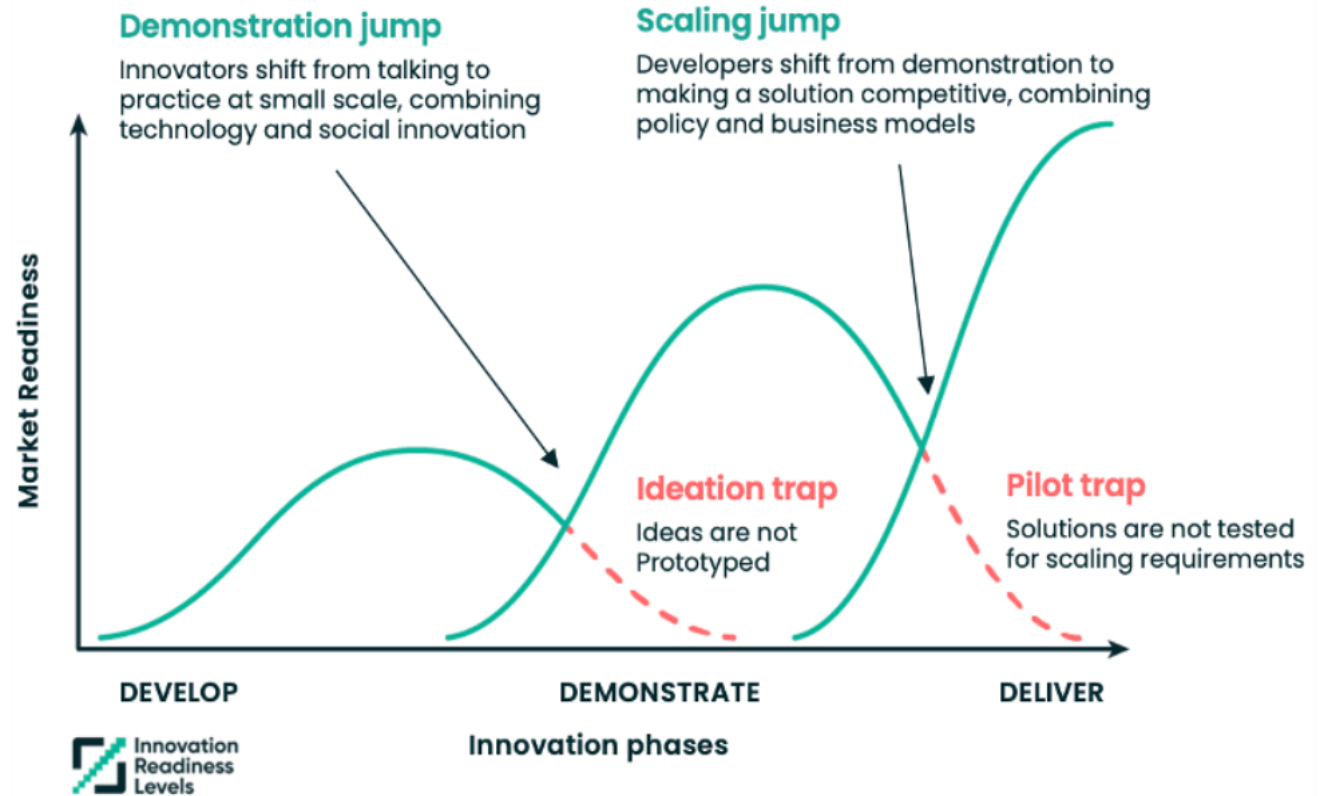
Demonstration jump
Innovators shift from talking to practice at small scale, combining technology and social innovation

Scaling jump
Developers shift from demonstration to making a solution competitive, combining policy and business models

Market Readiness

Ideation trap
Ideas are not Prototyped

Pilot trap
Solutions are not tested for scaling requirements

DEVELOP
DEMONSTRATE
DELIVER

Innovation phases

Innovation Readiness Levels